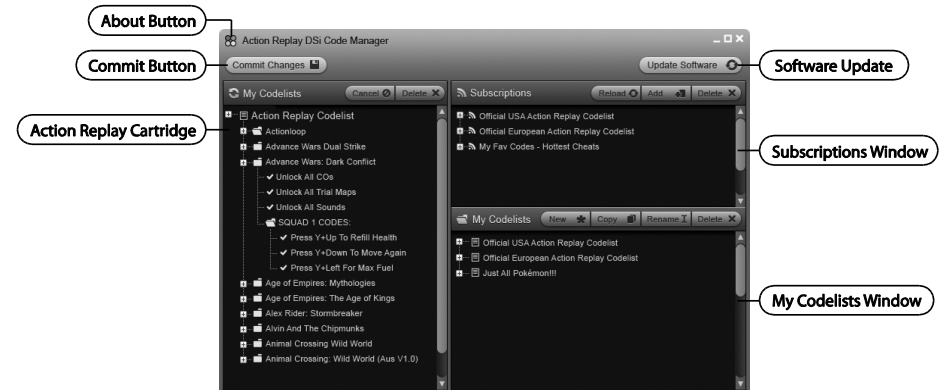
About Button

Action Replay DSi Code Manager

Commit Button

Commit Changes

Update Software

Software Update

My Codelists

Cancel

Delete

Action Replay Cartridge

Action Replay Codelist

Actionloop

Advance Wars Dual Strike

Advance Wars: Dark Conflict

Unlock All COs

Unlock All Trial Maps

Unlock All Sounds

SQUAD 1 CODES:

Press Y+Up To Refill Health

Press Y+Down To Move Again

Press Y+Left For Max Fuel

Age of Empires: Mythologies

Age of Empires: The Age of Kings

Alex Rider: Stormbreaker

Alvin And The Chipmunks

Animal Crossing Wild World

Animal Crossing: Wild World (Aus V1.0)

Subscriptions

Reload

Add

Delete

Official USA Action Replay Codelist

Official European Action Replay Codelist

My Fav Codes - Hottest Cheats

Subscriptions Window

My Codelists

New

Copy

Rename

Delete

Official USA Action Replay Codelist

Official European Action Replay Codelist

Just All Pokémon!!!

My Codelists Window